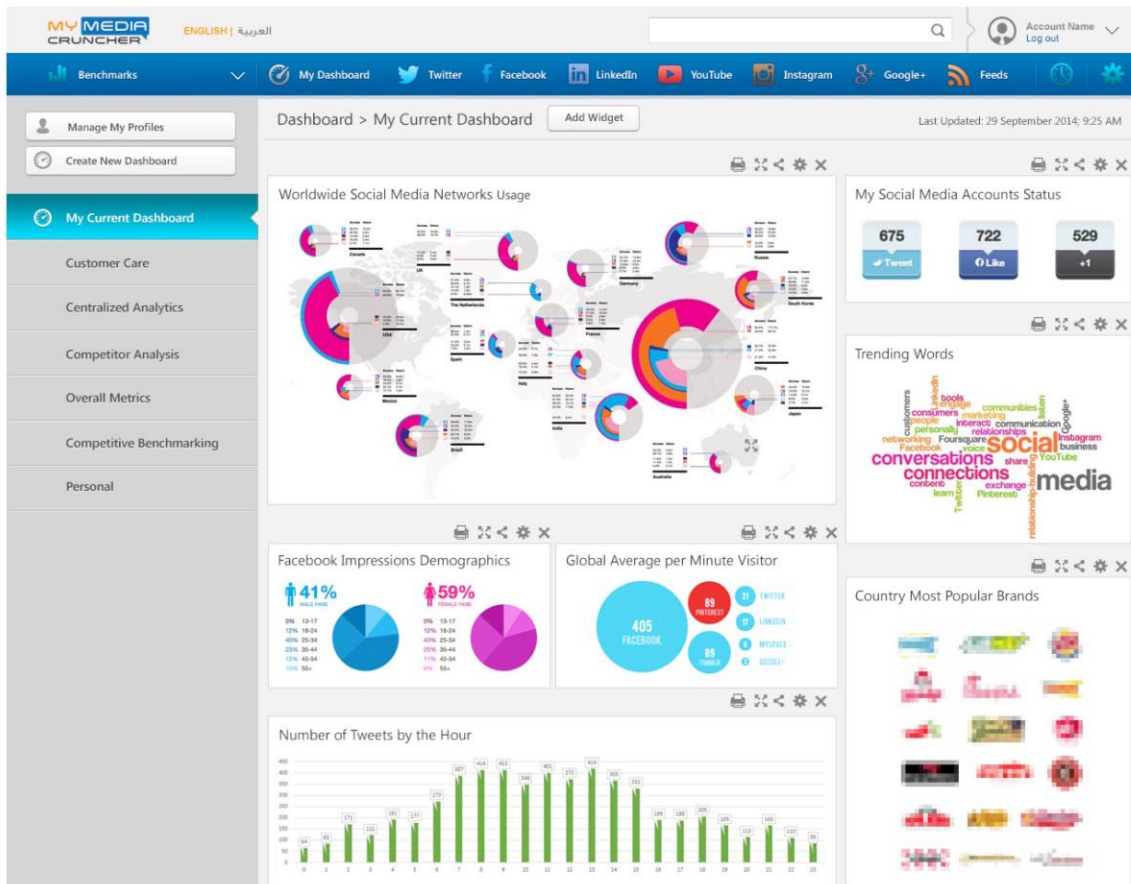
MY MEDIA CRUNCHER ENGLISH | العربية

Account Name
Log out

Benchmarks | My Dashboard | Twitter | Facebook | LinkedIn | YouTube | Instagram | Google+ | Feeds

Manage My Profiles
Create New Dashboard

My Current Dashboard
Customer Care
Centralized Analytics
Competitor Analysis
Overall Metrics
Competitive Benchmarking
Personal

Dashboard > My Current Dashboard
Add Widget
Last Updated: 29 September 2014; 9:25 AM

Worldwide Social Media Networks Usage

Canada
UK
Russia
Germany
The Netherlands
USA
South Korea
France
Spain
Italy
China
Mexico
India
Japan
Brazil
Australia

My Social Media Accounts Status

675
Tweet
722
Like
529
+1

Trending Words

tools
customers
linkedin
engage
communities
consumers
marketing
listen
Google+
people
interact
communication
personally
relationships
networking
Foursquare
social
Instagram
Facebook
voice
business
conversations
share
YouTube
connections
content
exchange
media
learn
Twitter
Pinterest
relationship-building

Facebook Impressions Demographics

41%
MALE FANS
0% 13-17
12% 18-24
40% 25-34
23% 35-44
12% 45-54
13% 55+

59%
FEMALE FANS
0% 13-17
12% 18-24
40% 25-34
25% 35-44
11% 45-54
8% 55+

Global Average per Minute Visitor

405
FACEBOOK
89
PINTEREST
89
TUMBLR
21 TWITTER
17 LINKEDIN
8 MYSPACE
9 GOOGLE+

Country Most Popular Brands

Number of Tweets by the Hour

450
400
350
300
250
200
150
100
50
0

64 | 85 | 171 | 112 | 181 | 177 | 273 | 387 | 414 | 413 | 348 | 401 | 371 | 410 | 365 | 331 | 189 | 188 | 209 | 165 | 113 | 169 | 133 | 95

0 | 1 | 2 | 3 | 4 | 5 | 6 | 7 | 8 | 9 | 10 | 11 | 12 | 13 | 14 | 15 | 16 | 17 | 18 | 19 | 20 | 21 | 22 | 23